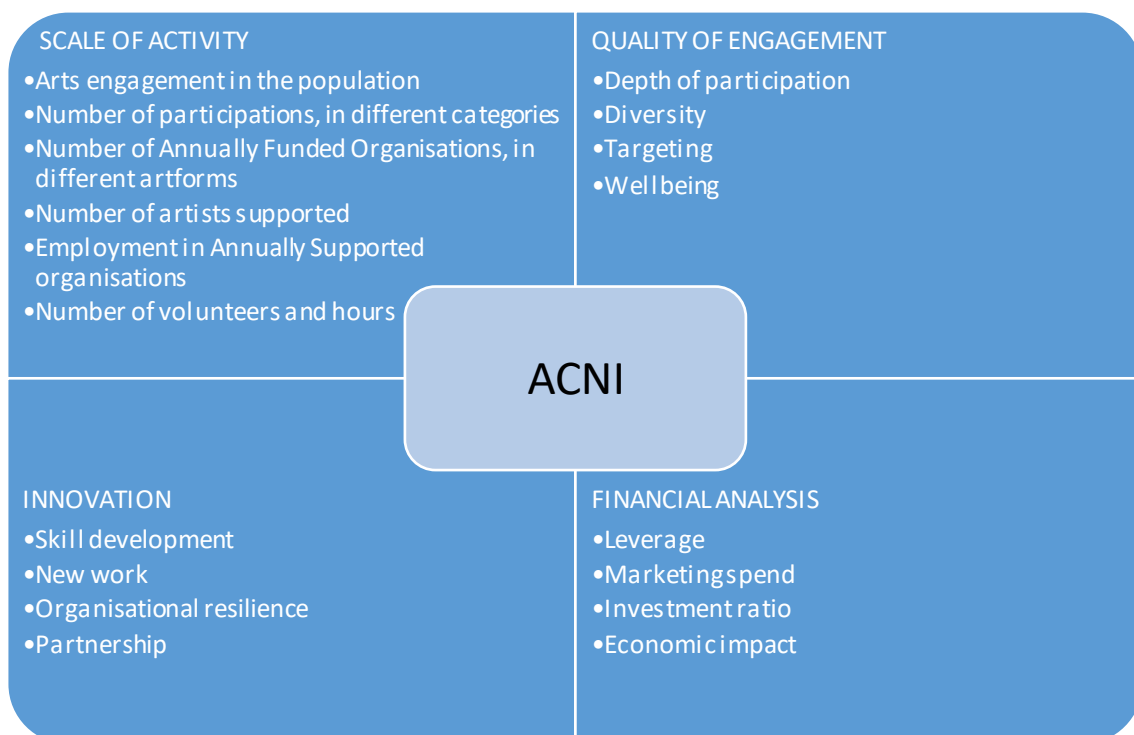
SCALE OF ACTIVITY
•Arts engagement in the population
•Number of participations, in different categories
•Number of Annually Funded Organisations, in different artforms
•Number of artists supported
•Employment in Annually Supported organisations
•Number of volunteers and hours

QUALITY OF ENGAGEMENT
•Depth of participation
•Diversity
•Targeting
•Wellbeing

ACNI

INNOVATION
•Skill development
•New work
•Organisational resilience
•Partnership

FINANCIAL ANALYSIS
•Leverage
•Marketing spend
•Investment ratio
•Economic impact